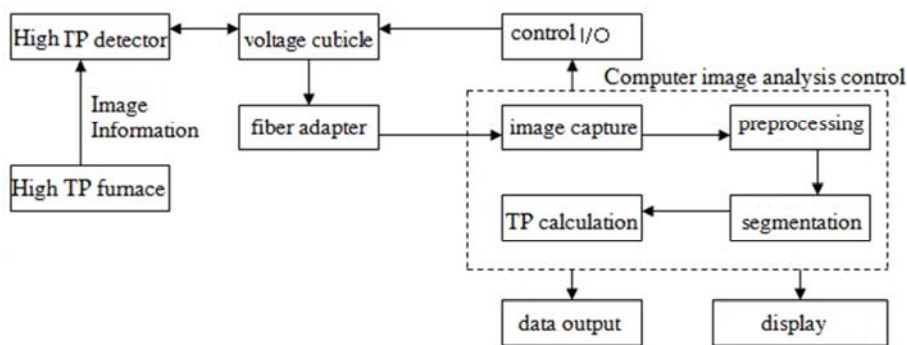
High TP detector

voltage cubicle

control I/O

Computer image analysis control

Image Information

fiber adapter

image capture

preprocessing

High TP furnace

TP calculation

segmentation

data output

display